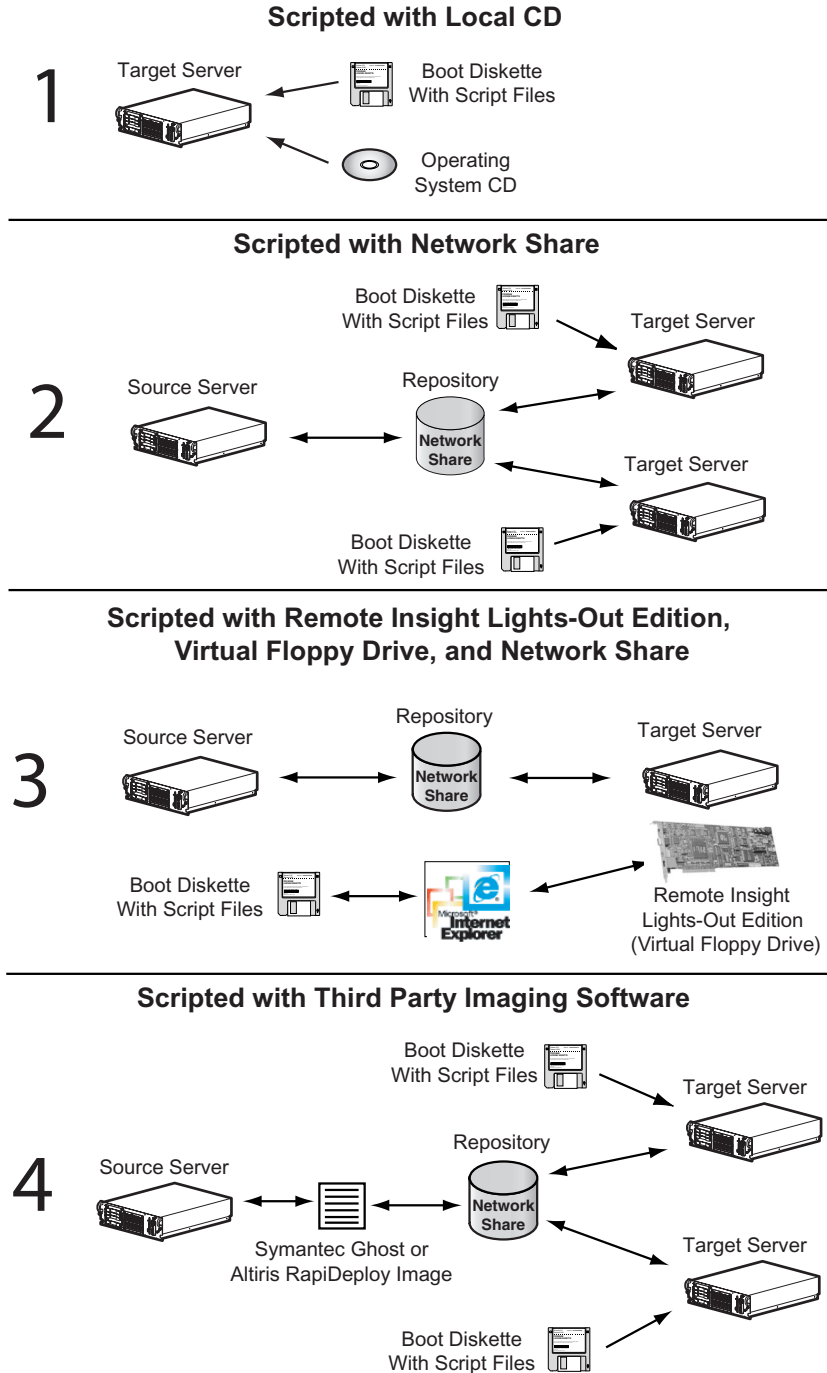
Scripted with Local CD

1

Target Server

Boot Diskette With Script Files

Operating System CD

Scripted with Network Share

Boot Diskette With Script Files

Target Server

2

Source Server

Repository

Network Share

Target Server

Boot Diskette With Script Files

Scripted with Remote Insight Lights-Out Edition, Virtual Floppy Drive, and Network Share

Repository

Source Server

Target Server

3

Network Share

Boot Diskette With Script Files

Microsoft Internet Explorer

Remote Insight Lights-Out Edition (Virtual Floppy Drive)

Scripted with Third Party Imaging Software

Boot Diskette With Script Files

Target Server

Repository

4

Source Server

Network Share

Symantec Ghost or Altiris RapiDeploy Image

Target Server

Boot Diskette With Script Files